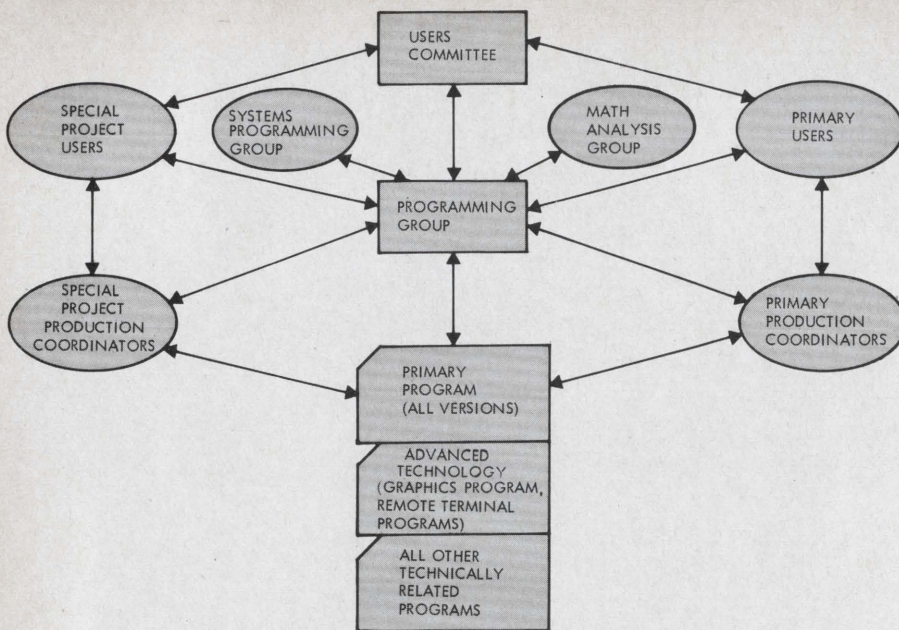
USERS COMMITTEE

SPECIAL PROJECT USERS

SYSTEMS PROGRAMMING GROUP

MATH ANALYSIS GROUP

PRIMARY USERS

PROGRAMMING GROUP

SPECIAL PROJECT PRODUCTION COORDINATORS

PRIMARY PRODUCTION COORDINATORS

PRIMARY PROGRAM (ALL VERSIONS)

ADVANCED TECHNOLOGY (GRAPHICS PROGRAM, REMOTE TERMINAL PROGRAMS)

ALL OTHER TECHNICALLY RELATED PROGRAMS